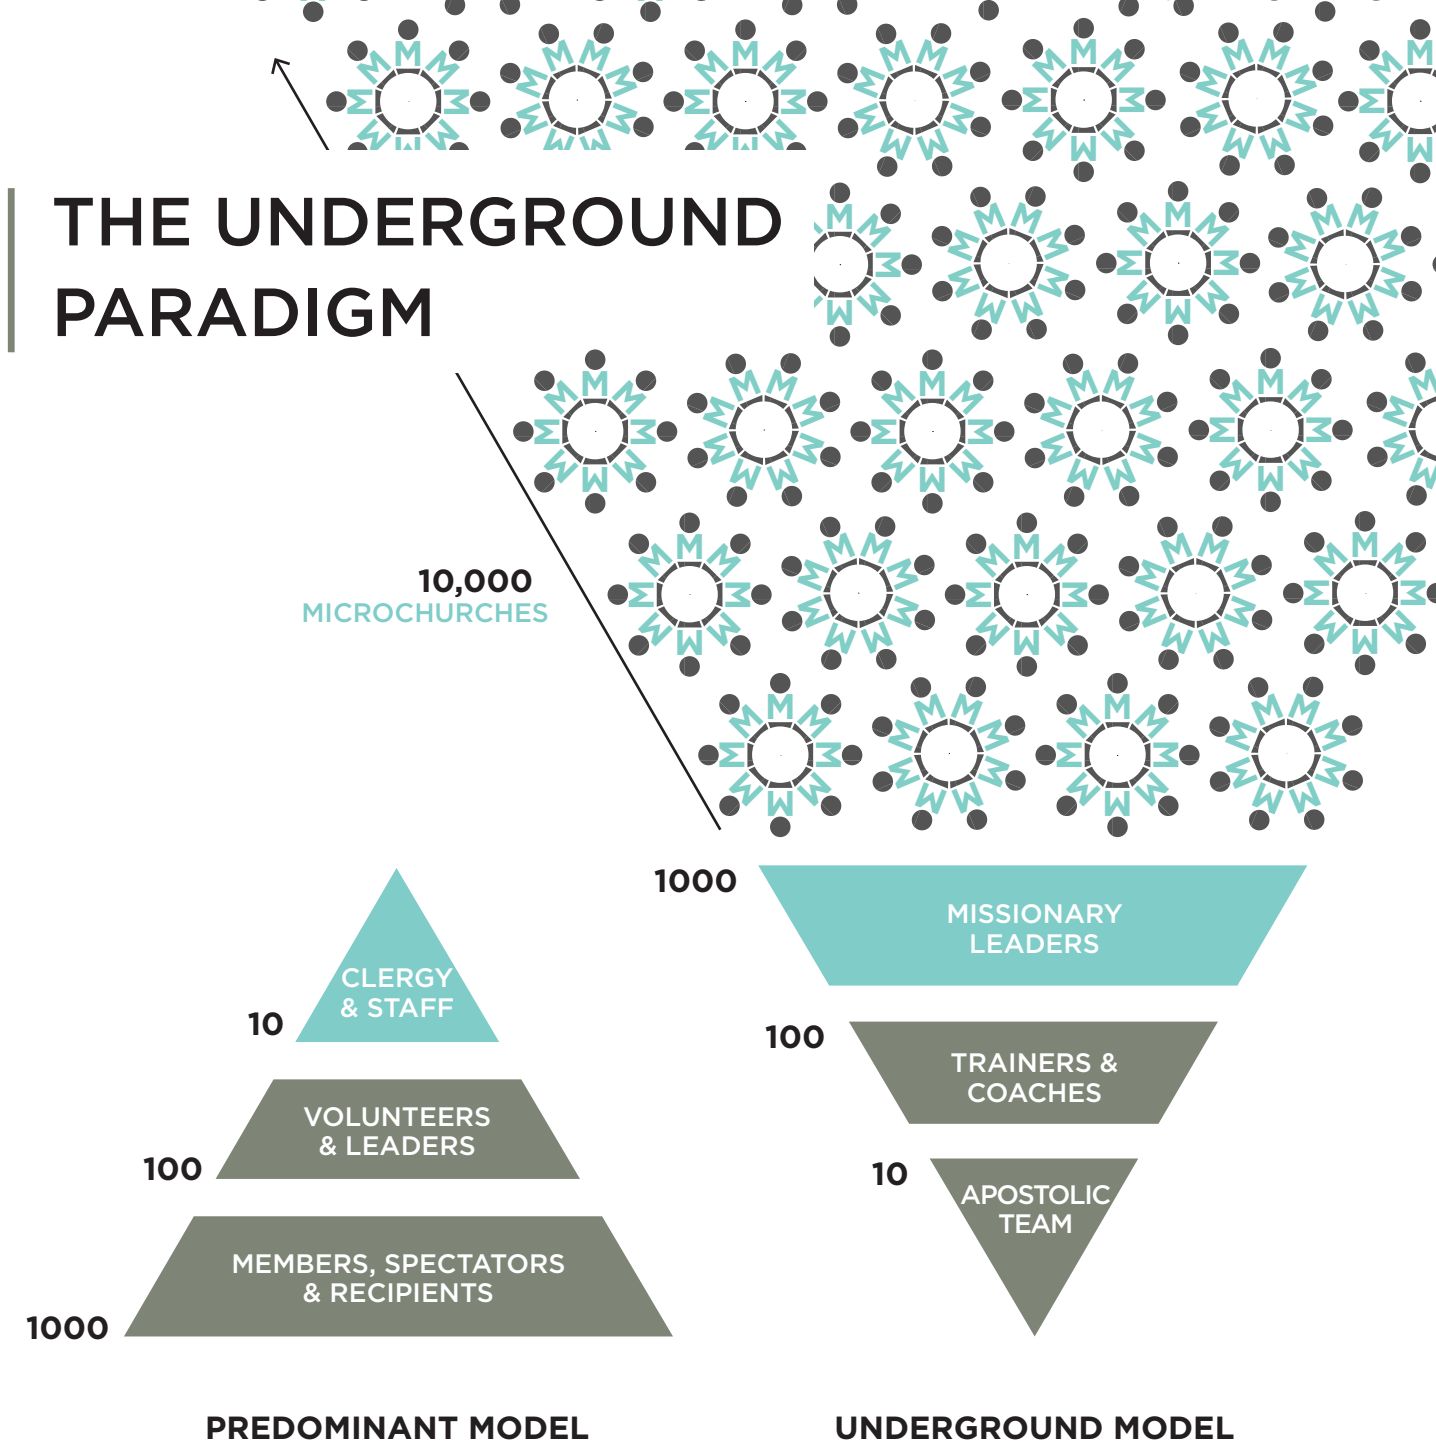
THE UNDERGROUND PARADIGM

10,000
MICROCHURCHES

10
CLERGY & STAFF

100
VOLUNTEERS & LEADERS

1000
MEMBERS, SPECTATORS & RECIPIENTS

1000
MISSIONARY LEADERS

100
TRAINERS & COACHES

10
APOSTOLIC TEAM

PREDOMINANT MODEL

UNDERGROUND MODEL